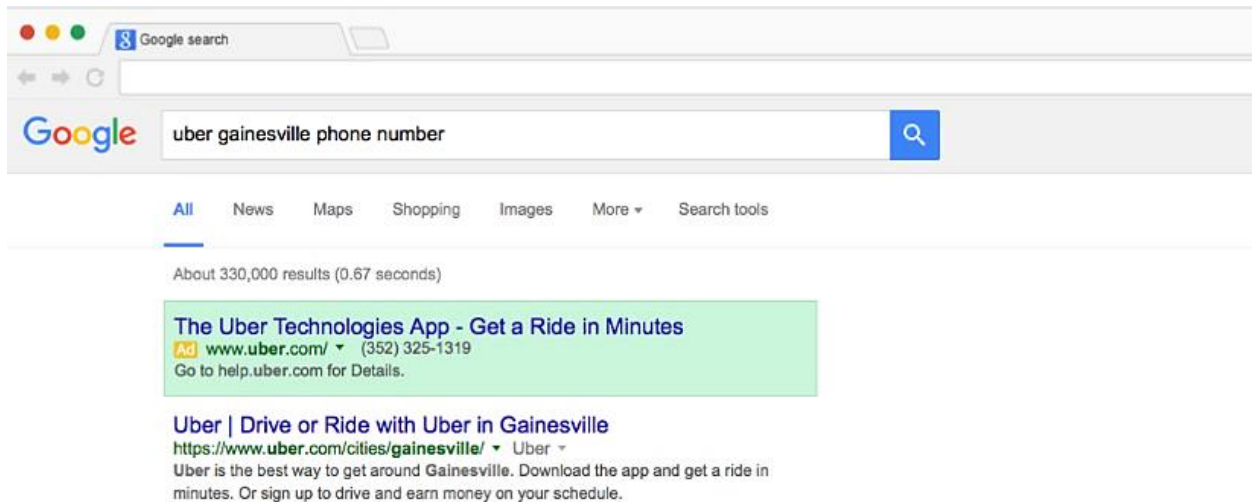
Google search

Google

uber gainesville phone number

All News Maps Shopping Images More ▾ Search tools

About 330,000 results (0.67 seconds)

The Uber Technologies App - Get a Ride in Minutes
Ad www.uber.com/ ▾ (352) 325-1319
Go to help.uber.com for Details.

Uber | Drive or Ride with Uber in Gainesville
https://www.uber.com/cities/gainesville/ ▾ Uber ▾
Uber is the best way to get around Gainesville. Download the app and get a ride in minutes. Or sign up to drive and earn money on your schedule.